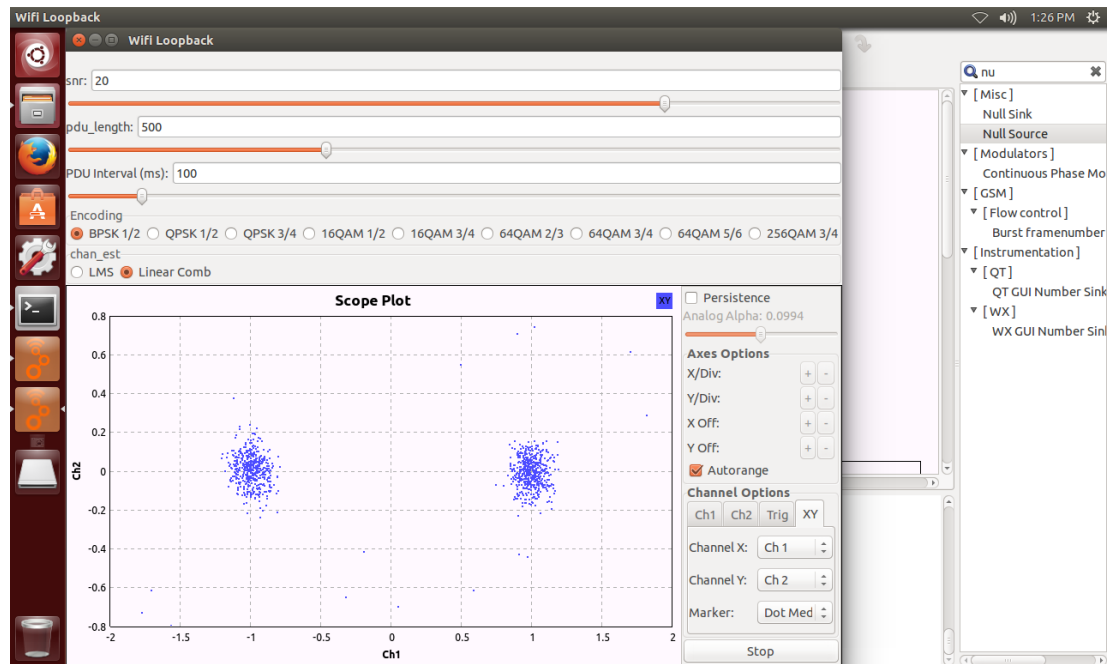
Wifi Loopback

1:26 PM

Wifi Loopback

snr: 20

pdu_length: 500

PDU Interval (ms): 100

Encoding
BPSK 1/2 QPSK 1/2 QPSK 3/4 16QAM 1/2 16QAM 3/4 64QAM 2/3 64QAM 3/4 64QAM 5/6 256QAM 3/4

chan_est
LMS Linear Comb

Scope Plot

XY

0.8
0.6
0.4
0.2
0
-0.2
-0.4
-0.6
-0.8

Ch2

-2 -1.5 -1 -0.5 0 0.5 1 1.5 2

Ch1

Persistence
Analog Alpha: 0.0994

Axes Options
X/Div: + -
Y/Div: + -
X Off: + -
Y Off: + -
Autorange

Channel Options
Ch1 Ch2 Trig XY
Channel X: Ch 1
Channel Y: Ch 2
Marker: Dot Med

Stop

nu

▼ [ Misc ]
Null Sink
Null Source
▼ [ Modulators ]
Continuous Phase Mo
▼ [ GSM ]
▼ [ Flow control ]
Burst framenumber
▼ [ Instrumentation ]
▼ [ QT ]
QT GUI Number Sink
▼ [ WX ]
WX GUI Number Sin